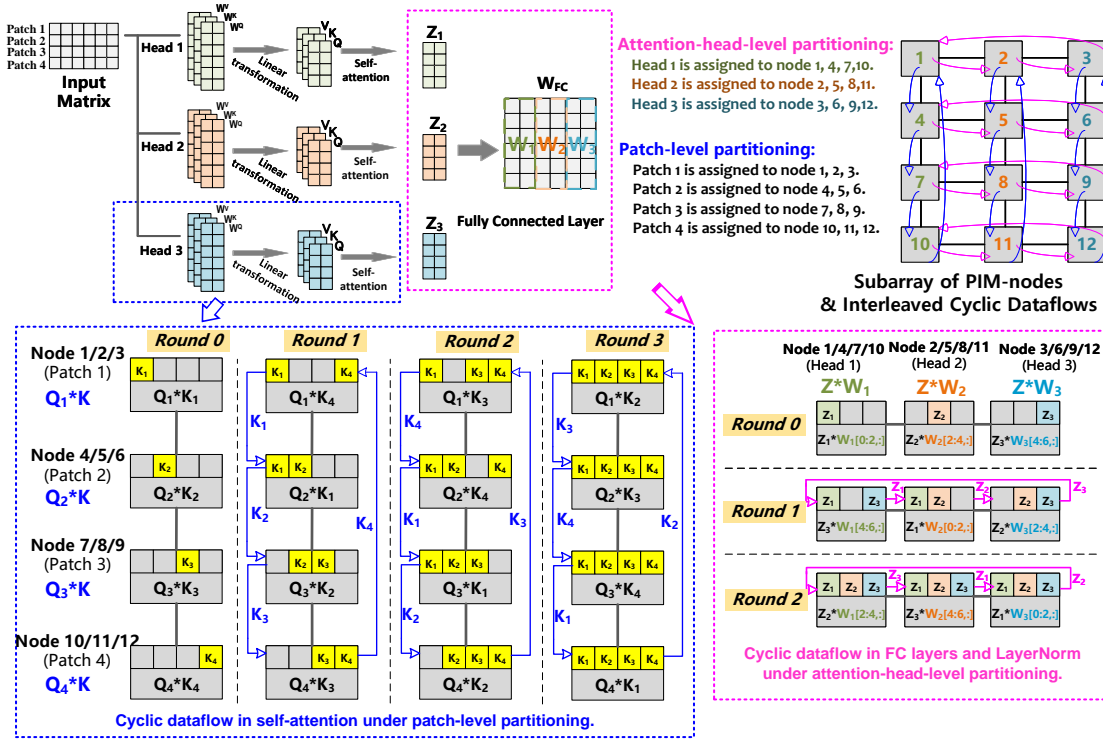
Patch 1
Patch 2
Patch 3
Patch 4
Input Matrix

Head 1
$W^V$ $W^K$ $W^Q$
Linear transformation
V K Q
Self-attention

Head 2
$W^V$ $W^K$ $W^Q$
Linear transformation
V K Q
Self-attention

Head 3
$W^V$ $W^K$ $W^Q$
Linear transformation
V K Q
Self-attention

$Z_1$
$Z_2$
$Z_3$
$W_{FC}$
$W_1$ $W_2$ $W_3$
Fully Connected Layer

Attention-head-level partitioning:
Head 1 is assigned to node 1, 4, 7,10.
Head 2 is assigned to node 2, 5, 8,11.
Head 3 is assigned to node 3, 6, 9,12.

Patch-level partitioning:
Patch 1 is assigned to node 1, 2, 3.
Patch 2 is assigned to node 4, 5, 6.
Patch 3 is assigned to node 7, 8, 9.
Patch 4 is assigned to node 10, 11, 12.

1 2 3
4 5 6
7 8 9
10 11 12

Subarray of PIM-nodes & Interleaved Cyclic Dataflows

Round 0
Round 1
Round 2
Round 3

Node 1/2/3 (Patch 1)
$Q_1$*K
Node 4/5/6 (Patch 2)
$Q_2$*K
Node 7/8/9 (Patch 3)
$Q_3$*K
Node 10/11/12 (Patch 4)
$Q_4$*K

$K_1$
$Q_1$*$K_1$
$K_2$
$Q_2$*$K_2$
$K_3$
$Q_3$*$K_3$
$K_4$
$Q_4$*$K_4$

$K_1$ $K_4$
$Q_1$*$K_4$
$K_1$ $K_2$
$Q_2$*$K_1$
$K_2$ $K_3$
$Q_3$*$K_2$
$K_3$ $K_4$
$Q_4$*$K_3$
$K_1$
$K_2$
$K_3$
$K_4$

$K_1$ $K_3$ $K_4$
$Q_1$*$K_3$
$K_1$ $K_2$ $K_4$
$Q_2$*$K_4$
$K_1$ $K_2$ $K_3$
$Q_3$*$K_1$
$K_2$ $K_3$ $K_4$
$Q_4$*$K_2$
$K_4$
$K_1$
$K_2$
$K_3$

$K_1$ $K_2$ $K_3$ $K_4$
$Q_1$*$K_2$
$K_1$ $K_2$ $K_3$ $K_4$
$Q_2$*$K_3$
$K_1$ $K_2$ $K_3$ $K_4$
$Q_3$*$K_4$
$K_1$ $K_2$ $K_3$ $K_4$
$Q_4$*$K_1$
$K_3$
$K_4$
$K_1$
$K_2$

Cyclic dataflow in self-attention under patch-level partitioning.

Node 1/4/7/10 (Head 1)
Node 2/5/8/11 (Head 2)
Node 3/6/9/12 (Head 3)
Z*$W_1$
Z*$W_2$
Z*$W_3$

Round 0
$Z_1$
$Z_1$*$W_1$[0:2,:]
$Z_2$
$Z_2$*$W_2$[2:4,:]
$Z_3$
$Z_3$*$W_3$[4:6,:]

Round 1
$Z_1$ $Z_3$
$Z_3$*$W_1$[4:6,:]
$Z_1$ $Z_2$
$Z_1$*$W_2$[0:2,:]
$Z_2$ $Z_3$
$Z_2$*$W_3$[2:4,:]
$Z_3$ $Z_1$ $Z_2$ $Z_3$

Round 2
$Z_1$ $Z_2$ $Z_3$
$Z_2$*$W_1$[2:4,:]
$Z_1$ $Z_2$ $Z_3$
$Z_3$*$W_2$[4:6,:]
$Z_1$ $Z_2$ $Z_3$
$Z_1$*$W_3$[0:2,:]
$Z_3$ $Z_1$ $Z_2$

Cyclic dataflow in FC layers and LayerNorm under attention-head-level partitioning.